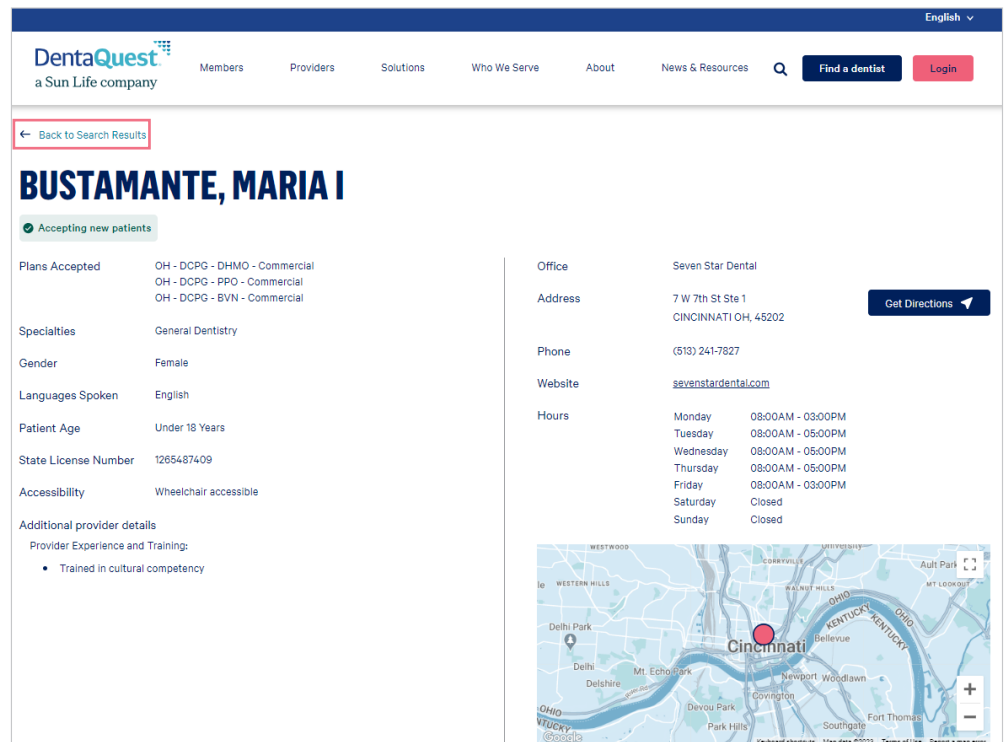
English

DentaQuest
a Sun Life company

Members Providers Solutions Who We Serve About News & Resources Find a dentist Login

← Back to Search Results

BUSTAMANTE, MARIA I

Accepting new patients

Plans Accepted OH - DCPG - DHMO - Commercial
OH - DCPG - PPO - Commercial
OH - DCPG - BVN - Commercial

Specialties General Dentistry

Gender Female

Languages Spoken English

Patient Age Under 18 Years

State License Number 1265487409

Accessibility Wheelchair accessible

Additional provider details

Provider Experience and Training:

- Trained in cultural competency

Office Seven Star Dental

Address 7 W 7th St Ste 1
CINCINNATI OH, 45202

Get Directions

Phone (513) 241-7827

Website sevenstardental.com

Hours

| Monday | 08:00AM - 03:00PM |
|---|---|
| Tuesday | 08:00AM - 05:00PM |
| Wednesday | 08:00AM - 05:00PM |
| Thursday | 08:00AM - 05:00PM |
| Friday | 08:00AM - 03:00PM |
| Saturday | Closed |
| Sunday | Closed |

WESTWOOD University CORRYVILLE WESTERN HILLS WALNUT HILLS Ault Park MT LOOKOUT Delhi Park OHIO KENTUCKY Bellevue OHIO KENTUCKY Cincinnati Delhi Mt. Echo Park Newport Woodlawn Delshire Covington OHIO KENTUCKY Devou Park Park Hills Fort Thomas Southgate Google Keyboard shortcuts Map data ©2023 Terms of Use Report a map error